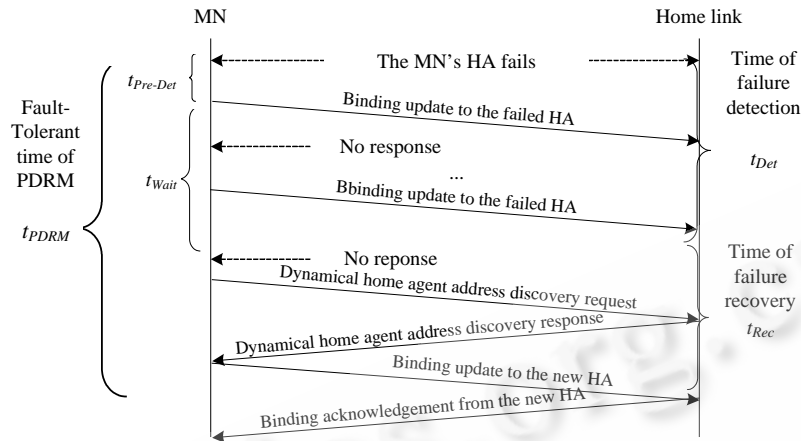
MN

Home link

The MN's HA fails

Time of failure detection

Fault-Tolerant time of PDRM

$t_{PDRM}$

$t_{Pre\text{-}Det}$

Binding update to the failed HA

No response

$t_{Wait}$

...

Bbinding update to the failed HA

$t_{Det}$

No reponse

Time of failure recovery

$t_{Rec}$

Dynamical home agent address discovery request

Dynamical home agent address discovery response

Binding update to the new HA

Binding acknowledgement from the new HA